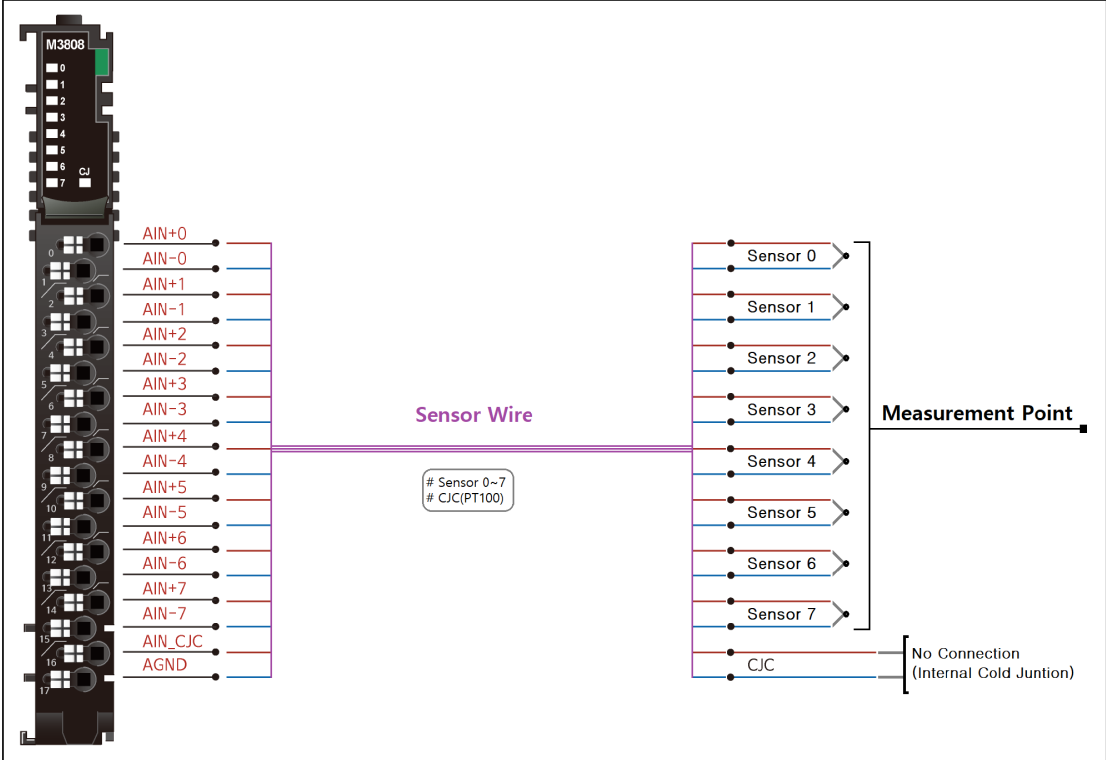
M3808

0
1
2
3
4
5
6
7
CJ

0
1
2
3
4
5
6
7
8
9
10
11
12
13
14
15
16
17

AIN+0
AIN-0
AIN+1
AIN-1
AIN+2
AIN-2
AIN+3
AIN-3
AIN+4
AIN-4
AIN+5
AIN-5
AIN+6
AIN-6
AIN+7
AIN-7
AIN_CJC
AGND

Sensor Wire

# Sensor 0~7
# CJC(PT100)

Sensor 0
Sensor 1
Sensor 2
Sensor 3
Sensor 4
Sensor 5
Sensor 6
Sensor 7
CJC

Measurement Point

No Connection
(Internal Cold Juntion)